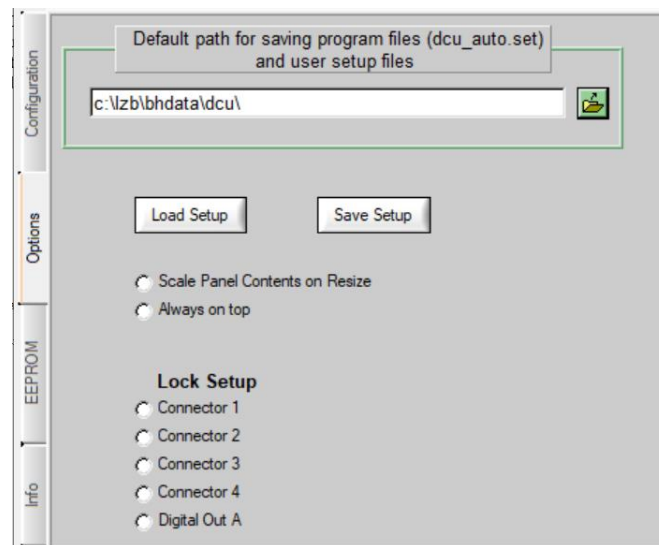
Configuration

Options

EEPROM

Info

Default path for saving program files (dcu_auto.set) and user setup files

c:\lzb\bhdata\dcu\

Load Setup

Save Setup

Scale Panel Contents on Resize

Always on top

Lock Setup

Connector 1

Connector 2

Connector 3

Connector 4

Digital Out A